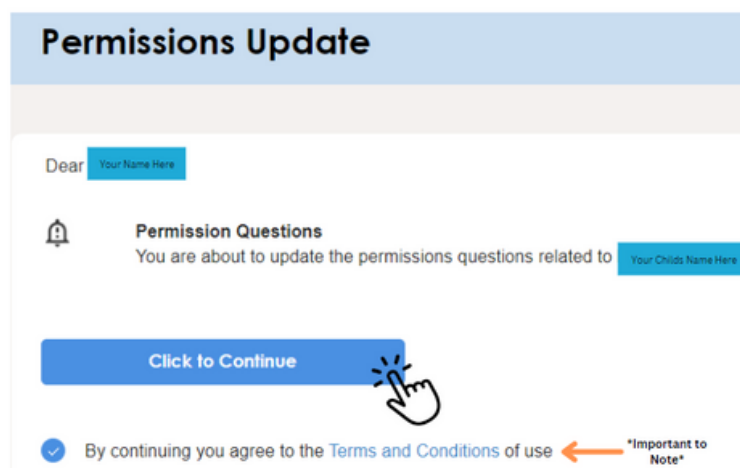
Permissions Update

Dear Your Name Here

Permission Questions
You are about to update the permissions questions related to Your Childs Name Here

Click to Continue

By continuing you agree to the Terms and Conditions of use

*Important to Note*